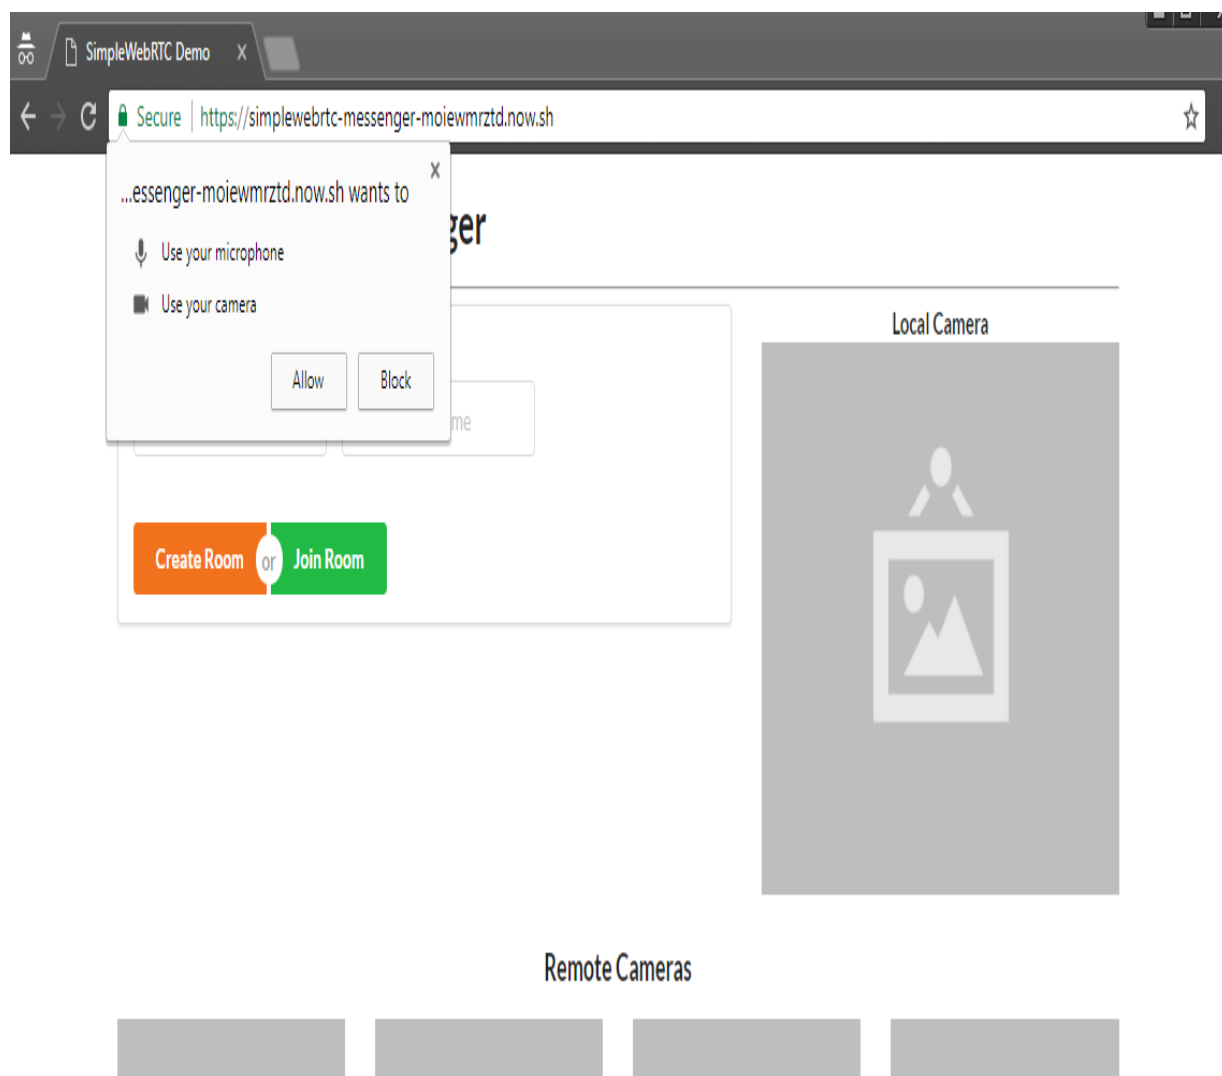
SimpleWebRTC Demo X

Secure | https://simplewebrtc-messenger-moiewmrztd.now.sh

...essenger-moiewmrztd.now.sh wants to

Use your microphone

Use your camera

Allow Block

ger

me

Create Room or Join Room

Local Camera

Remote Cameras